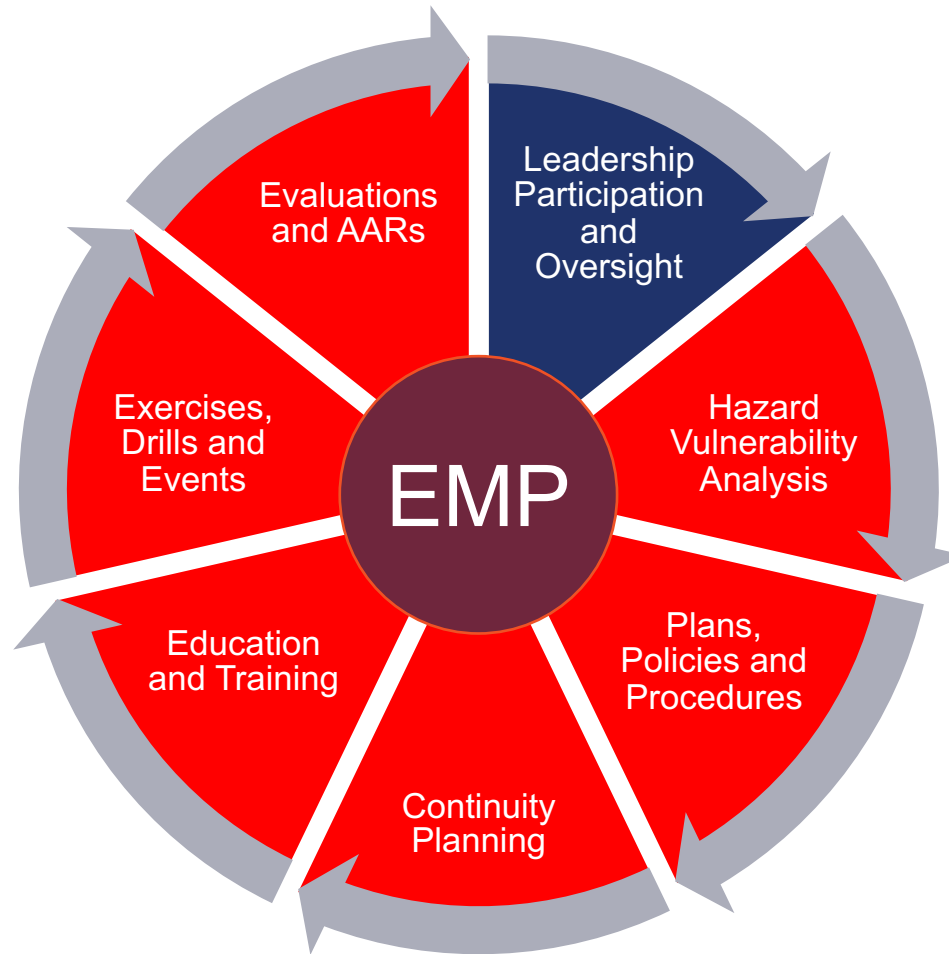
Leadership Participation and Oversight

Hazard Vulnerability Analysis

Plans, Policies and Procedures

Continuity Planning

Education and Training

Exercises, Drills and Events

Evaluations and AARs

EMP